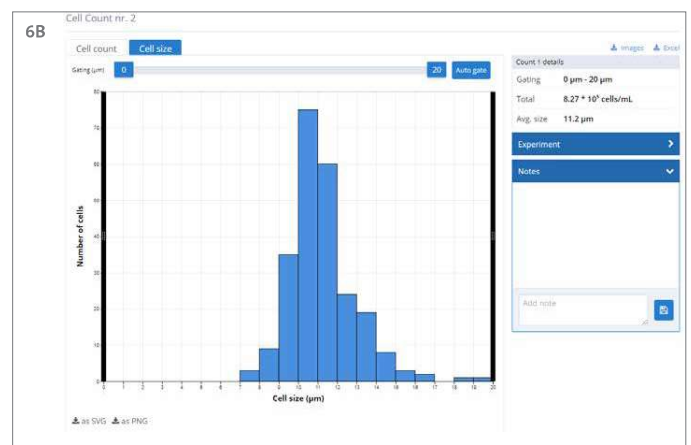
6B

Cell Count nr. 2

Cell count | Cell size

Images | Excel

Gating (µm) 0 20 Auto gate

Count 1 details

| Gating | 0 µm - 20 µm |
|---|---|
| Total | 8.27 * 10$^5$ cells/mL |
| Avg. size | 11.2 µm |

Experiment

Notes

Add note

Number of cells

80
70
60
50
40
30
20
10
0

0 1 2 3 4 5 6 7 8 9 10 11 12 13 14 15 16 17 18 19 20

Cell size (µm)

as SVG as PNG